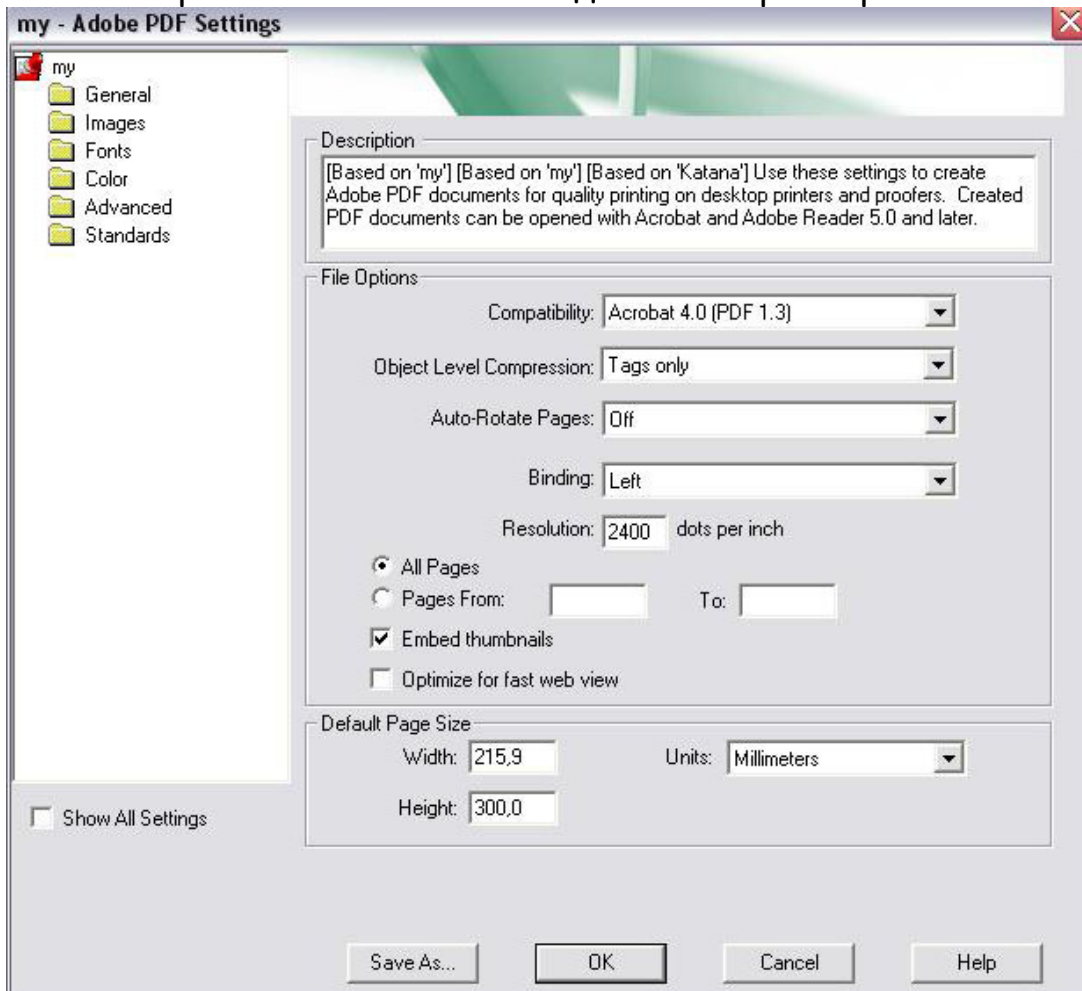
my - Adobe PDF Settings

my
General
Images
Fonts
Color
Advanced
Standards

Show All Settings

Description
[Based on 'my'] [Based on 'my'] [Based on 'Katana'] Use these settings to create Adobe PDF documents for quality printing on desktop printers and proofers. Created PDF documents can be opened with Acrobat and Adobe Reader 5.0 and later.

File Options
Compatibility: Acrobat 4.0 (PDF 1.3)
Object Level Compression: Tags only
Auto-Rotate Pages: Off
Binding: Left
Resolution: 2400 dots per inch
All Pages
Pages From: To:
Embed thumbnails
Optimize for fast web view

Default Page Size
Width: 215,9
Units: Millimeters
Height: 300,0

Save As... OK Cancel Help